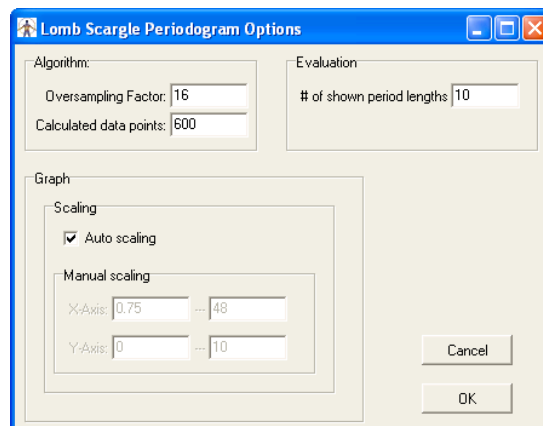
Lomb Scargle Periodogram Options

Algorithm:
Oversampling Factor: 16
Calculated data points: 600

Evaluation
# of shown period lengths 10

Graph
Scaling
Auto scaling
Manual scaling
X-Axis: 0.75 --- 48
Y-Axis: 0 --- 10

Cancel
OK